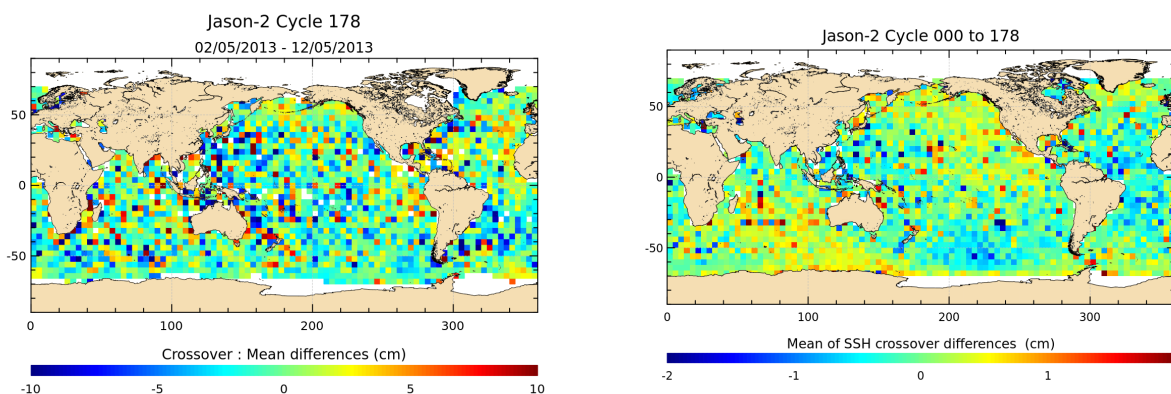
Jason-2 Cycle 178
02/05/2013 - 12/05/2013

50
0
-50
0
100
200
300

Crossover : Mean differences (cm)
-10
-5
0
5
10

Jason-2 Cycle 000 to 178

50
0
-50
0
100
200
300

Mean of SSH crossover differences (cm)
-2
-1
0
1